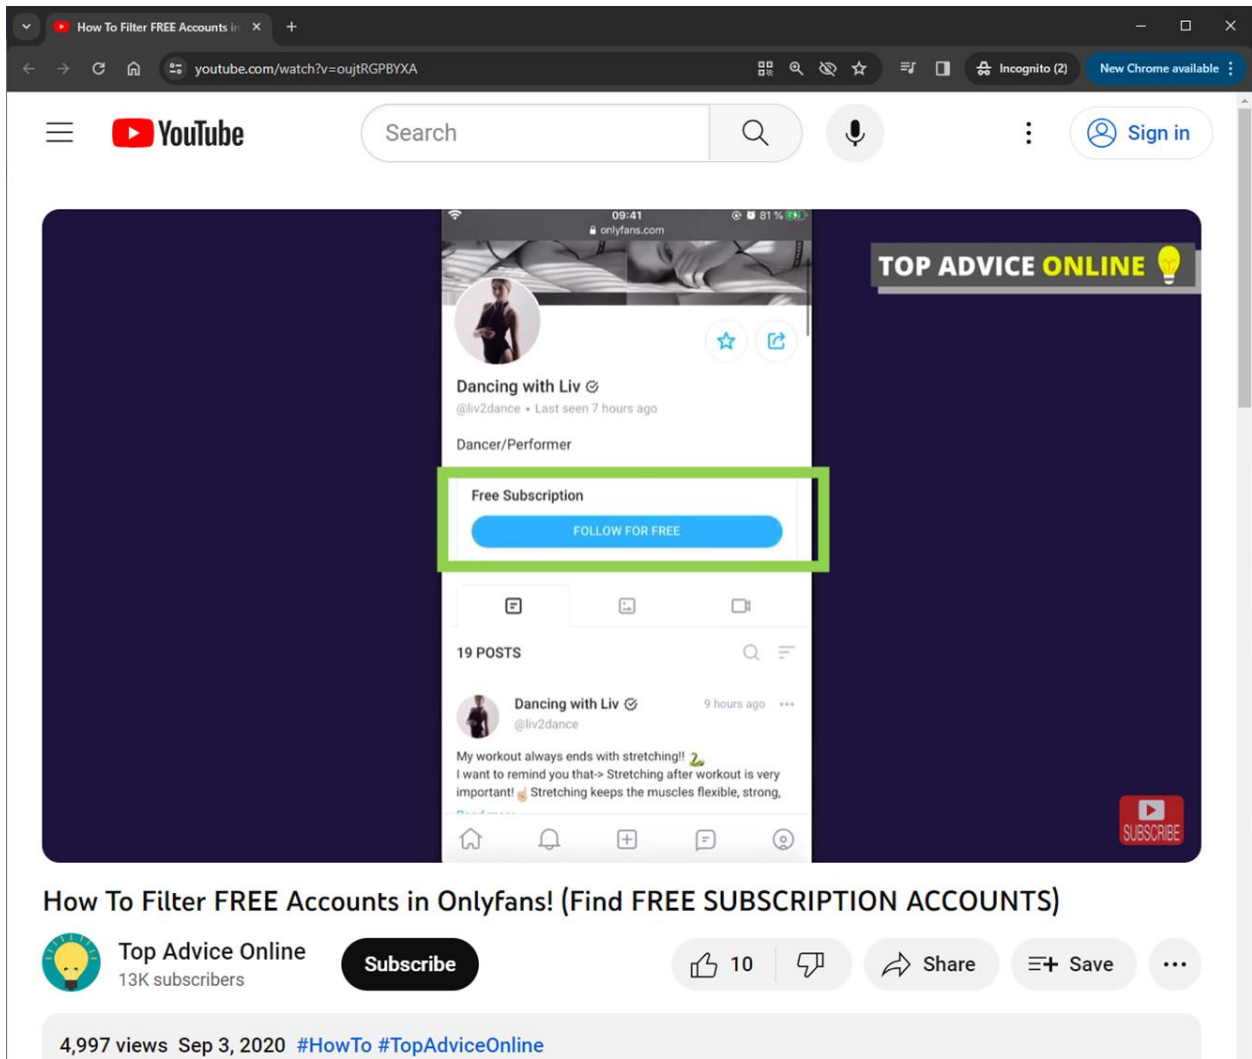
How To Filter FREE Accounts in

youtube.com/watch?v=oujtRGPBYXA

Incognito (2)

New Chrome available

YouTube

Search

Sign in

09:41
onlyfans.com
81 %

TOP ADVICE ONLINE

Dancing with Liv
@liv2dance • Last seen 7 hours ago

Dancer/Performer

Free Subscription

FOLLOW FOR FREE

19 POSTS

Dancing with Liv
@liv2dance
9 hours ago

My workout always ends with stretching!!
I want to remind you that-> Stretching after workout is very important! Stretching keeps the muscles flexible, strong,

SUBSCRIBE

How To Filter FREE Accounts in Onlyfans! (Find FREE SUBSCRIPTION ACCOUNTS)

Top Advice Online
13K subscribers

Subscribe

10

Share

Save

4,997 views Sep 3, 2020 #HowTo #TopAdviceOnline